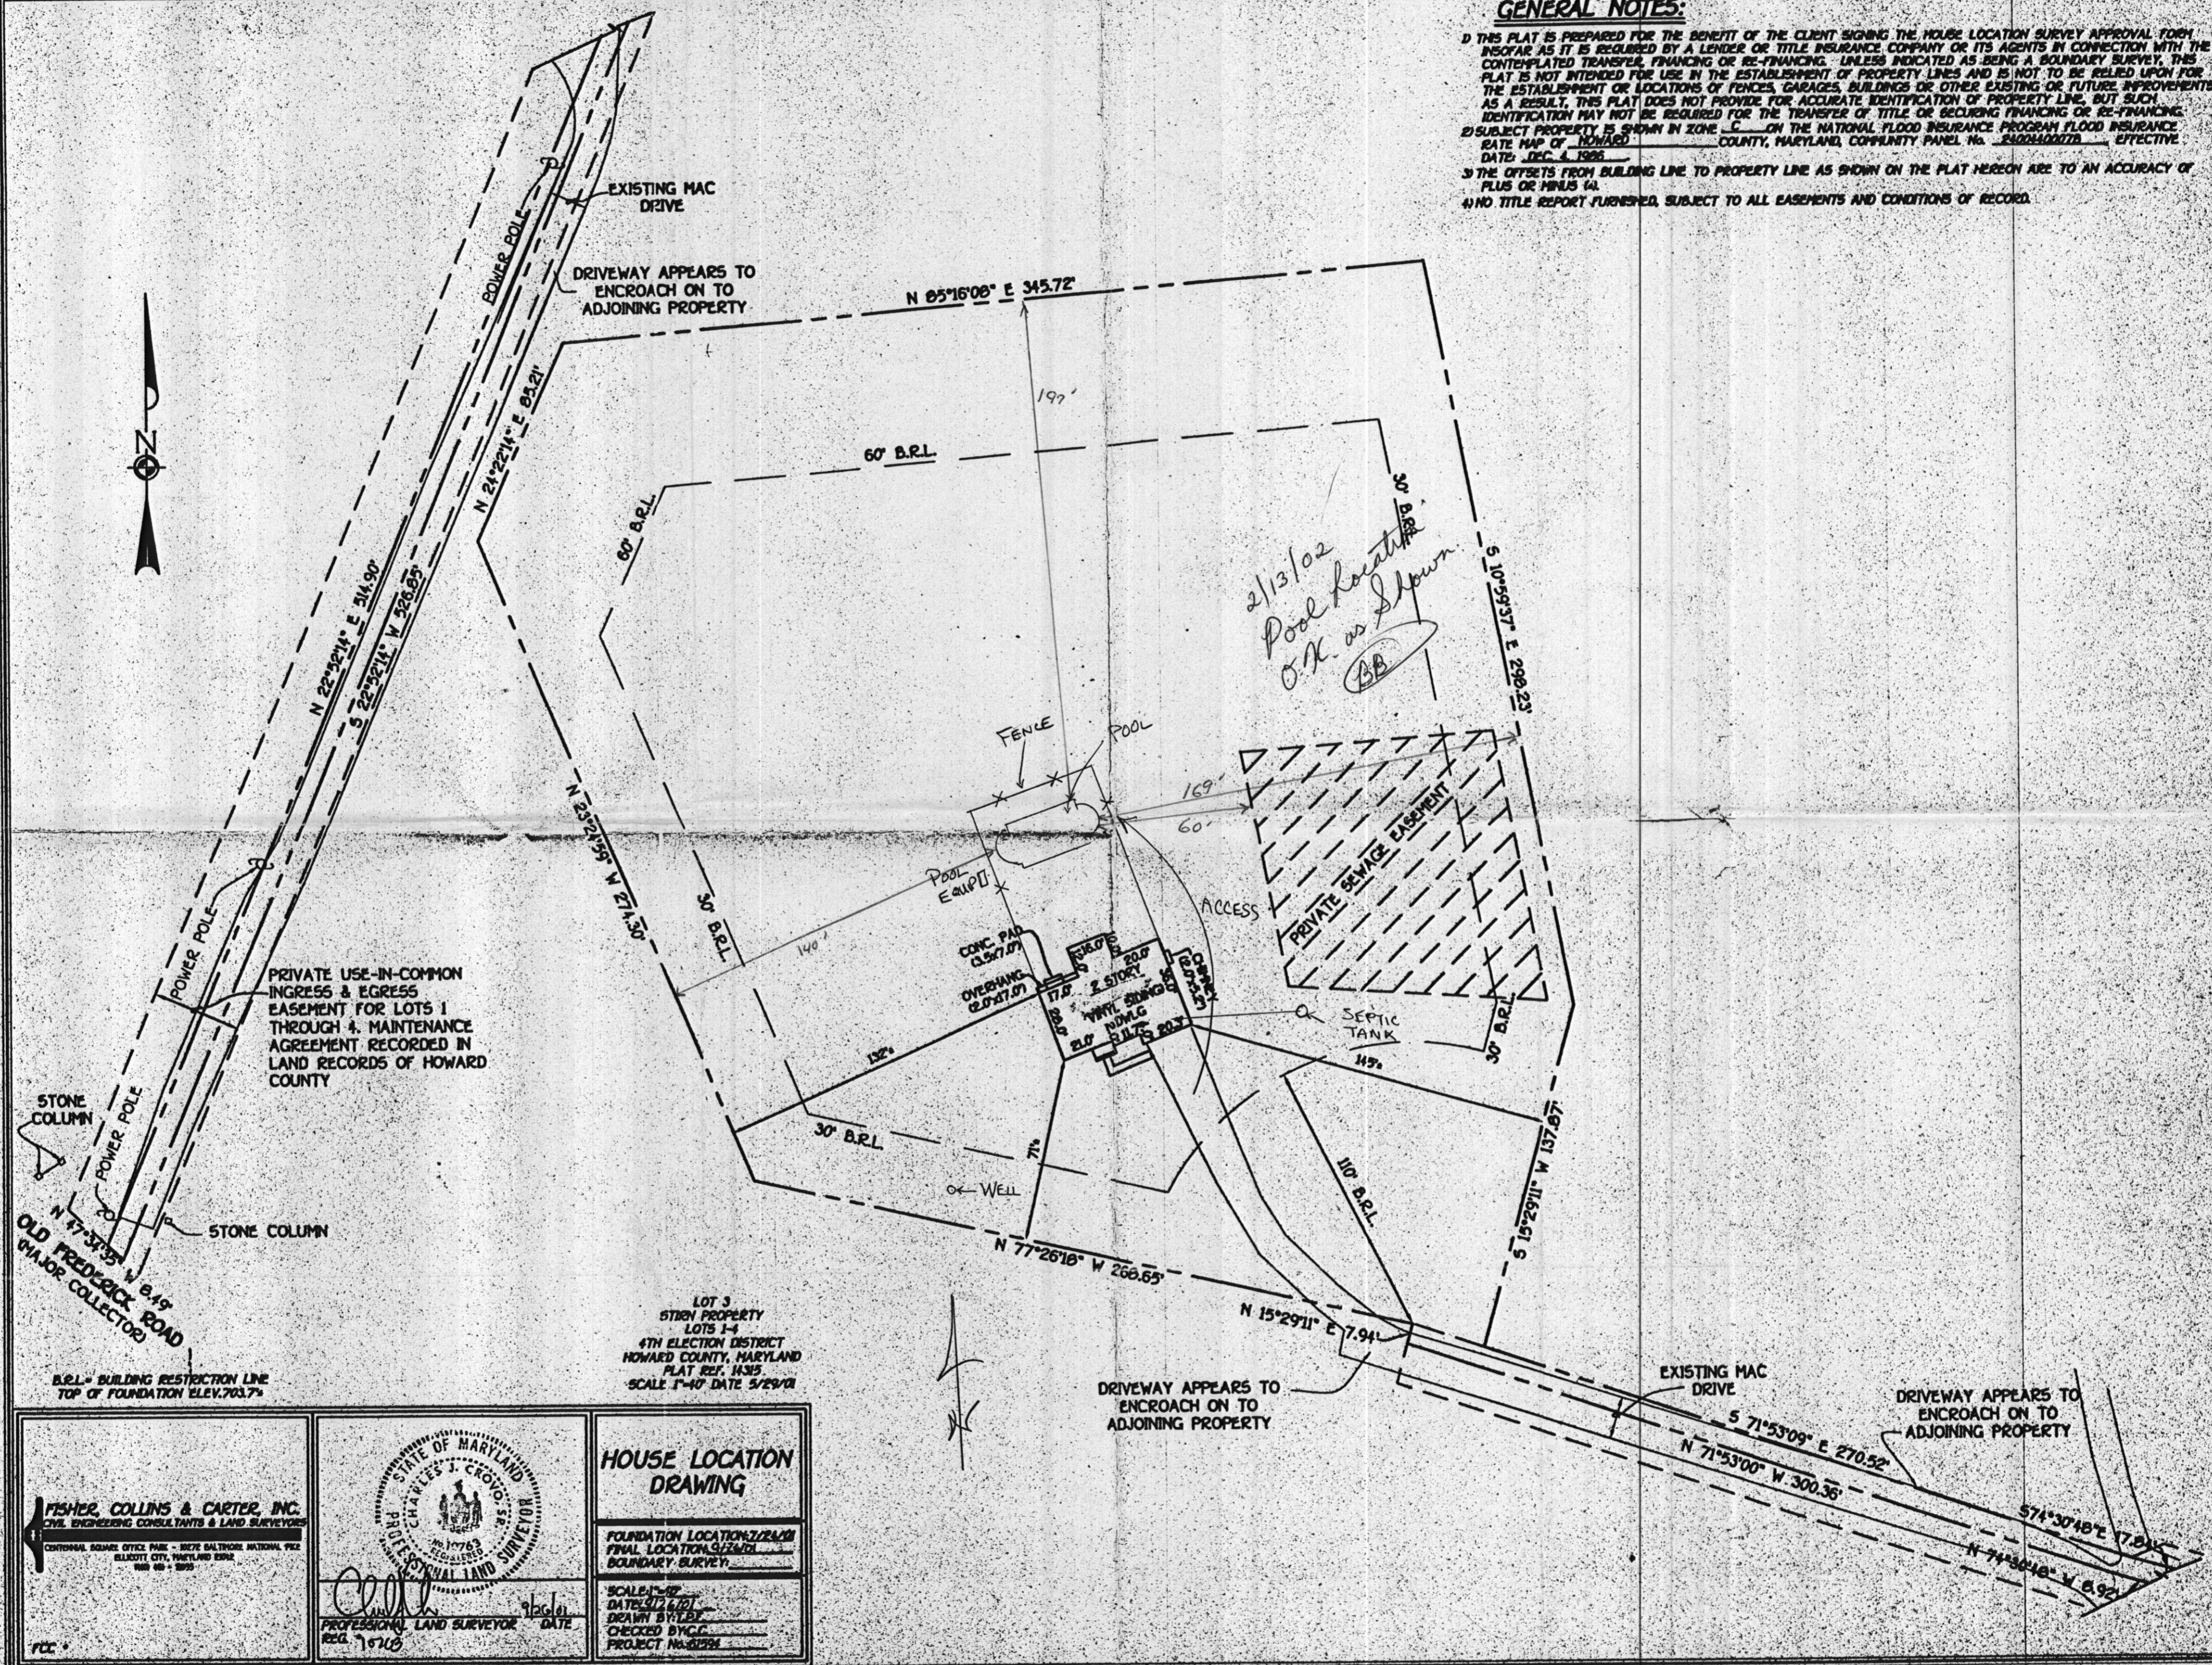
GENERAL NOTES:

1) THIS PLAT IS PREPARED FOR THE BENEFIT OF THE CLIENT SIGNING THE HOUSE LOCATION SURVEY APPROVAL FORM INSOFAR AS IT IS REQUIRED BY A LENDER OR TITLE INSURANCE COMPANY OR ITS AGENTS IN CONNECTION WITH THE CONTEMPLATED TRANSFER, FINANCING OR RE-FINANCING. UNLESS INDICATED AS BEING A BOUNDARY SURVEY, THIS PLAT IS NOT INTENDED FOR USE IN THE ESTABLISHMENT OF PROPERTY LINES AND IS NOT TO BE RELIED UPON FOR THE ESTABLISHMENT OR LOCATIONS OF FENCES, GARAGES, BUILDINGS OR OTHER EXISTING OR FUTURE IMPROVEMENTS AS A RESULT, THIS PLAT DOES NOT PROVIDE FOR ACCURATE IDENTIFICATION OF PROPERTY LINE, BUT SUCH IDENTIFICATION MAY NOT BE REQUIRED FOR THE TRANSFER OF TITLE OR SECURING FINANCING OR RE-FINANCING.
2) SUBJECT PROPERTY IS SHOWN IN ZONE C ON THE NATIONAL FLOOD INSURANCE PROGRAM FLOOD INSURANCE RATE MAP OF HOWARD COUNTY, MARYLAND, COMMUNITY PANEL No. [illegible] EFFECTIVE DATE: DEC. 4, 1986
3) THE OFFSETS FROM BUILDING LINE TO PROPERTY LINE AS SHOWN ON THE PLAT HEREON ARE TO AN ACCURACY OF PLUS OR MINUS 1.
4) NO TITLE REPORT FURNISHED, SUBJECT TO ALL EASEMENTS AND CONDITIONS OF RECORD.

EXISTING MAC DRIVE
POWER POLE
DRIVEWAY APPEARS TO ENCROACH ON TO ADJOINING PROPERTY
N 85°16'08" E 345.72'
197'
N 24°22'14" E 85.21'
60' B.R.L.
30' B.R.L.
60' B.R.L.
N 22°32'14" E 314.90'
S 22°32'14" W 326.65'
2/13/02
Pool Location O.K. as Shown
BB
S 10°59'37" E 298.23'
FENCE
POOL
169'
60'
N 23°21'59" W 274.30'
POOL EQUIP
ACCESS
PRIVATE SEWAGE EASEMENT
30' B.R.L.
140'
CONC. PAD
OVERHANG
2 STORY VINYL SIDING DWLG
CHIMNEY
SEPTIC TANK
POWER POLE
PRIVATE USE-IN-COMMON INGRESS & EGRESS EASEMENT FOR LOTS 1 THROUGH 4. MAINTENANCE AGREEMENT RECORDED IN LAND RECORDS OF HOWARD COUNTY
132'
145'
30' B.R.L.
STONE COLUMN
POWER POLE
30' B.R.L.
71'
110' B.R.L.
S 15°29'11" W 137.87'
WELL
STONE COLUMN
N 77°37'33" E 8.49'
OLD FREDERICK ROAD (MAJOR COLLECTOR)
N 77°26'18" W 266.65'
N 15°29'11" E 7.94'
LOT 3
STERN PROPERTY
LOTS 1-4
4TH ELECTION DISTRICT
HOWARD COUNTY, MARYLAND
PLAT REF. 14315
SCALE 1"=40' DATE 5/29/01
B.R.L.= BUILDING RESTRICTION LINE
TOP OF FOUNDATION ELEV. 703.7'±
DRIVEWAY APPEARS TO ENCROACH ON TO ADJOINING PROPERTY
EXISTING MAC DRIVE
DRIVEWAY APPEARS TO ENCROACH ON TO ADJOINING PROPERTY
S 71°53'09" E 270.52'
N 71°53'00" W 300.36'
S74°30'48"E 17.84'
N 74°30'48" W 8.92'
N

FISHER, COLLINS & CARTER, INC.
CIVIL ENGINEERING CONSULTANTS & LAND SURVEYORS
CENTENNIAL SQUARE OFFICE PARK - 10272 BALTIMORE NATIONAL PIKE
ELLICOTT CITY, MARYLAND 21042
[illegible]

STATE OF MARYLAND
CHARLES J. CROVO SR.
No. 10763
REGISTERED
PROFESSIONAL LAND SURVEYOR

PROFESSIONAL LAND SURVEYOR DATE
REG. 10763

HOUSE LOCATION DRAWING
FOUNDATION LOCATION: 7/24/01
FINAL LOCATION: 9/24/01
BOUNDARY SURVEY:
SCALE: 1"=40'
DATE: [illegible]
DRAWN BY: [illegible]
CHECKED BY: C.C.
PROJECT No. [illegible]
FCC